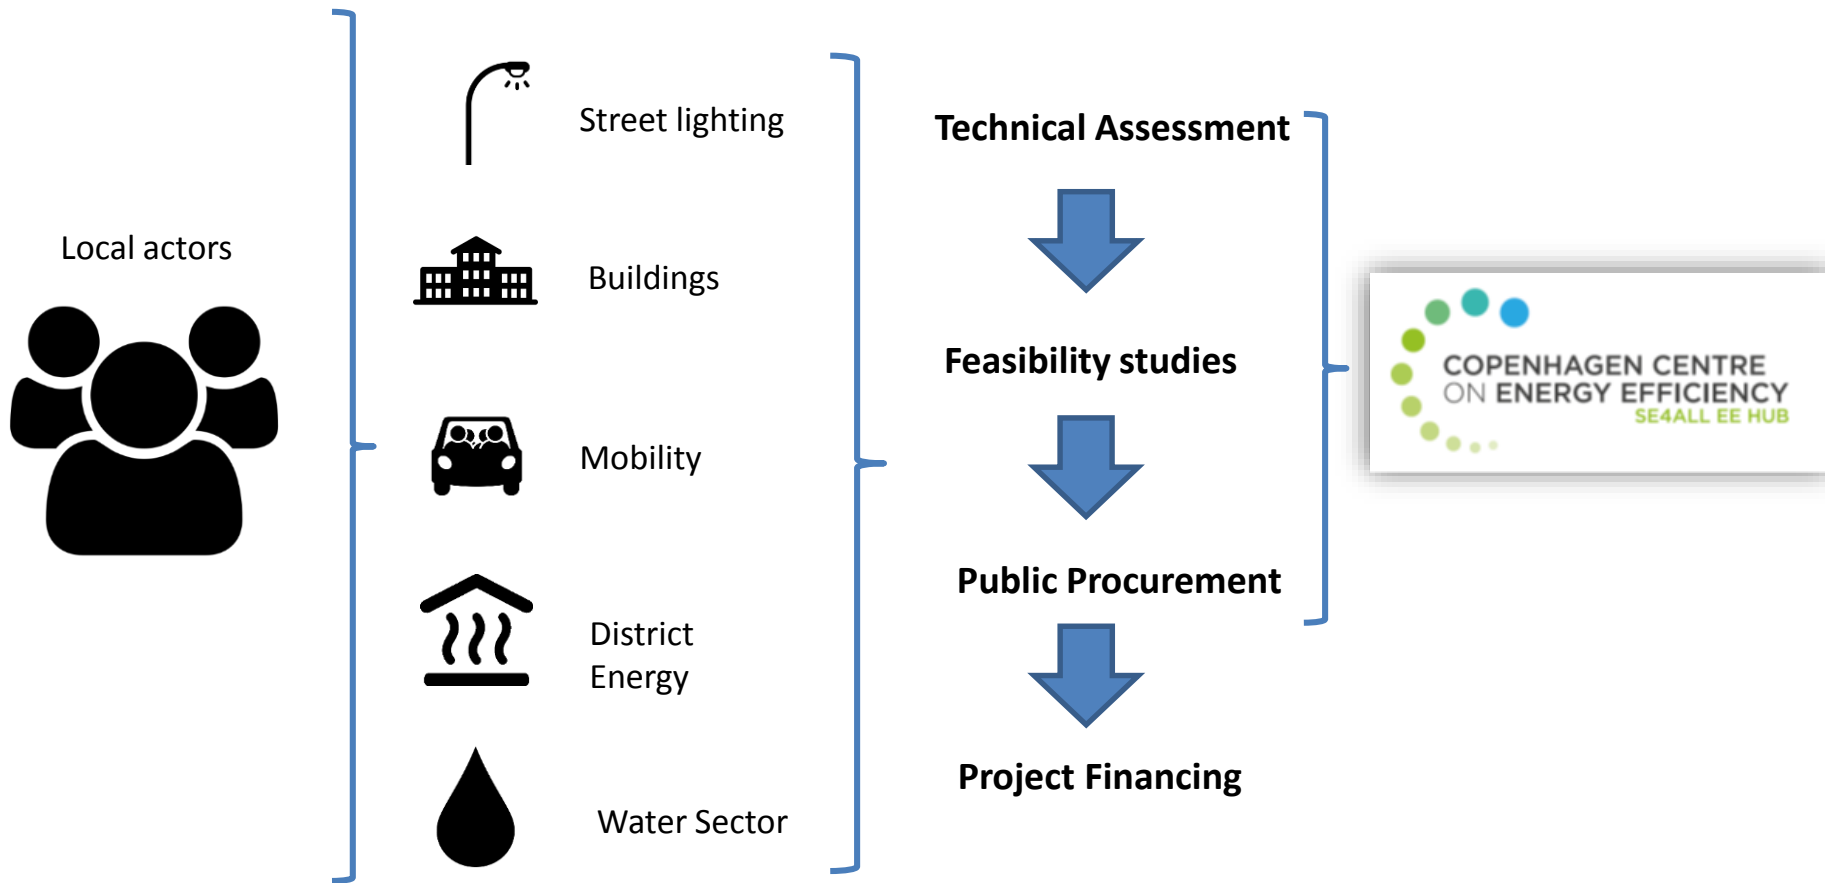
Local actors

Street lighting

Buildings

Mobility

District Energy

Water Sector

Technical Assessment

Feasibility studies

Public Procurement

Project Financing

COPENHAGEN CENTRE ON ENERGY EFFICIENCY
SE4ALL EE HUB